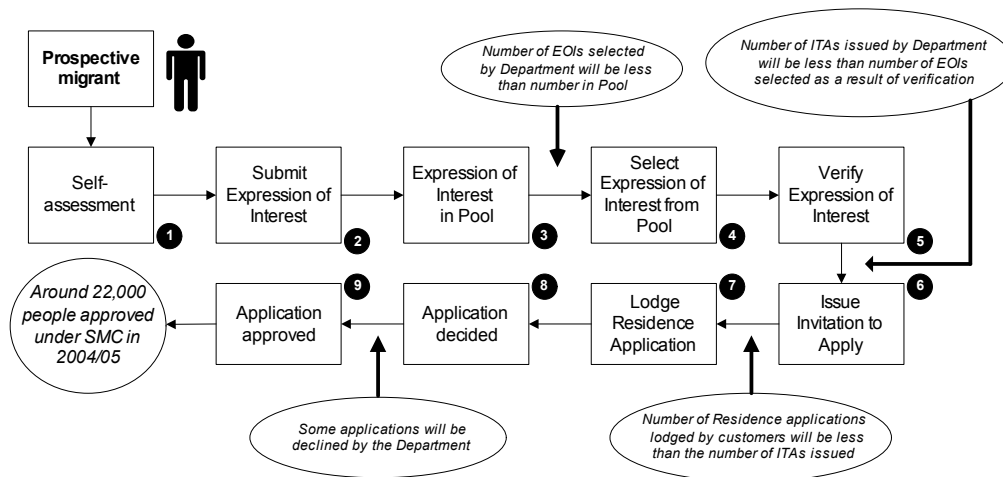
Prospective migrant

Number of EOIs selected by Department will be less than number in Pool

Number of ITAs issued by Department will be less than number of EOIs selected as a result of verification

Self-assessment

1

Submit Expression of Interest

2

Expression of Interest in Pool

3

Select Expression of Interest from Pool

4

Verify Expression of Interest

5

6

Issue Invitation to Apply

7

Lodge Residence Application

8

Application decided

9

Application approved

Around 22,000 people approved under SMC in 2004/05

Some applications will be declined by the Department

Number of Residence applications lodged by customers will be less than the number of ITAs issued